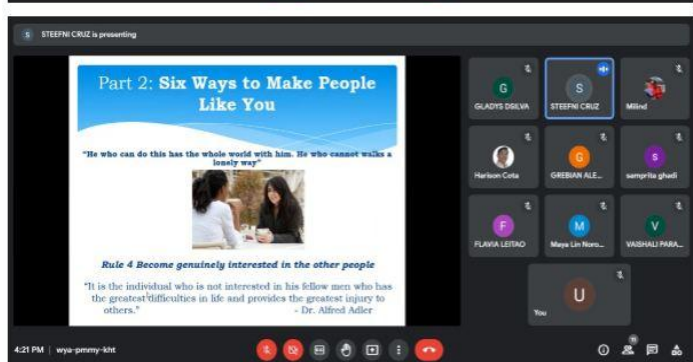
S STEEFNI CRUZ is presenting

Part 2: Six Ways to Make People Like You

"He who can do this has the whole world with him. He who cannot walks a lonely way"

Rule 4 Become genuinely interested in the other people

"It is the individual who is not interested in his fellow men who has the greatest difficulties in life and provides the greatest injury to others." - Dr. Alfred Adler

G
GLADYS DSILVA

S
STEEFNI CRUZ

Milind

Harison Cota

G
GREBIAN ALE...

S
samprita ghadi

F
FLAVIA LEITAO

M
Maya Lin Noro...

V
VAISHALI PARA...

U
You

4:21 PM | wya-pmmy-kht